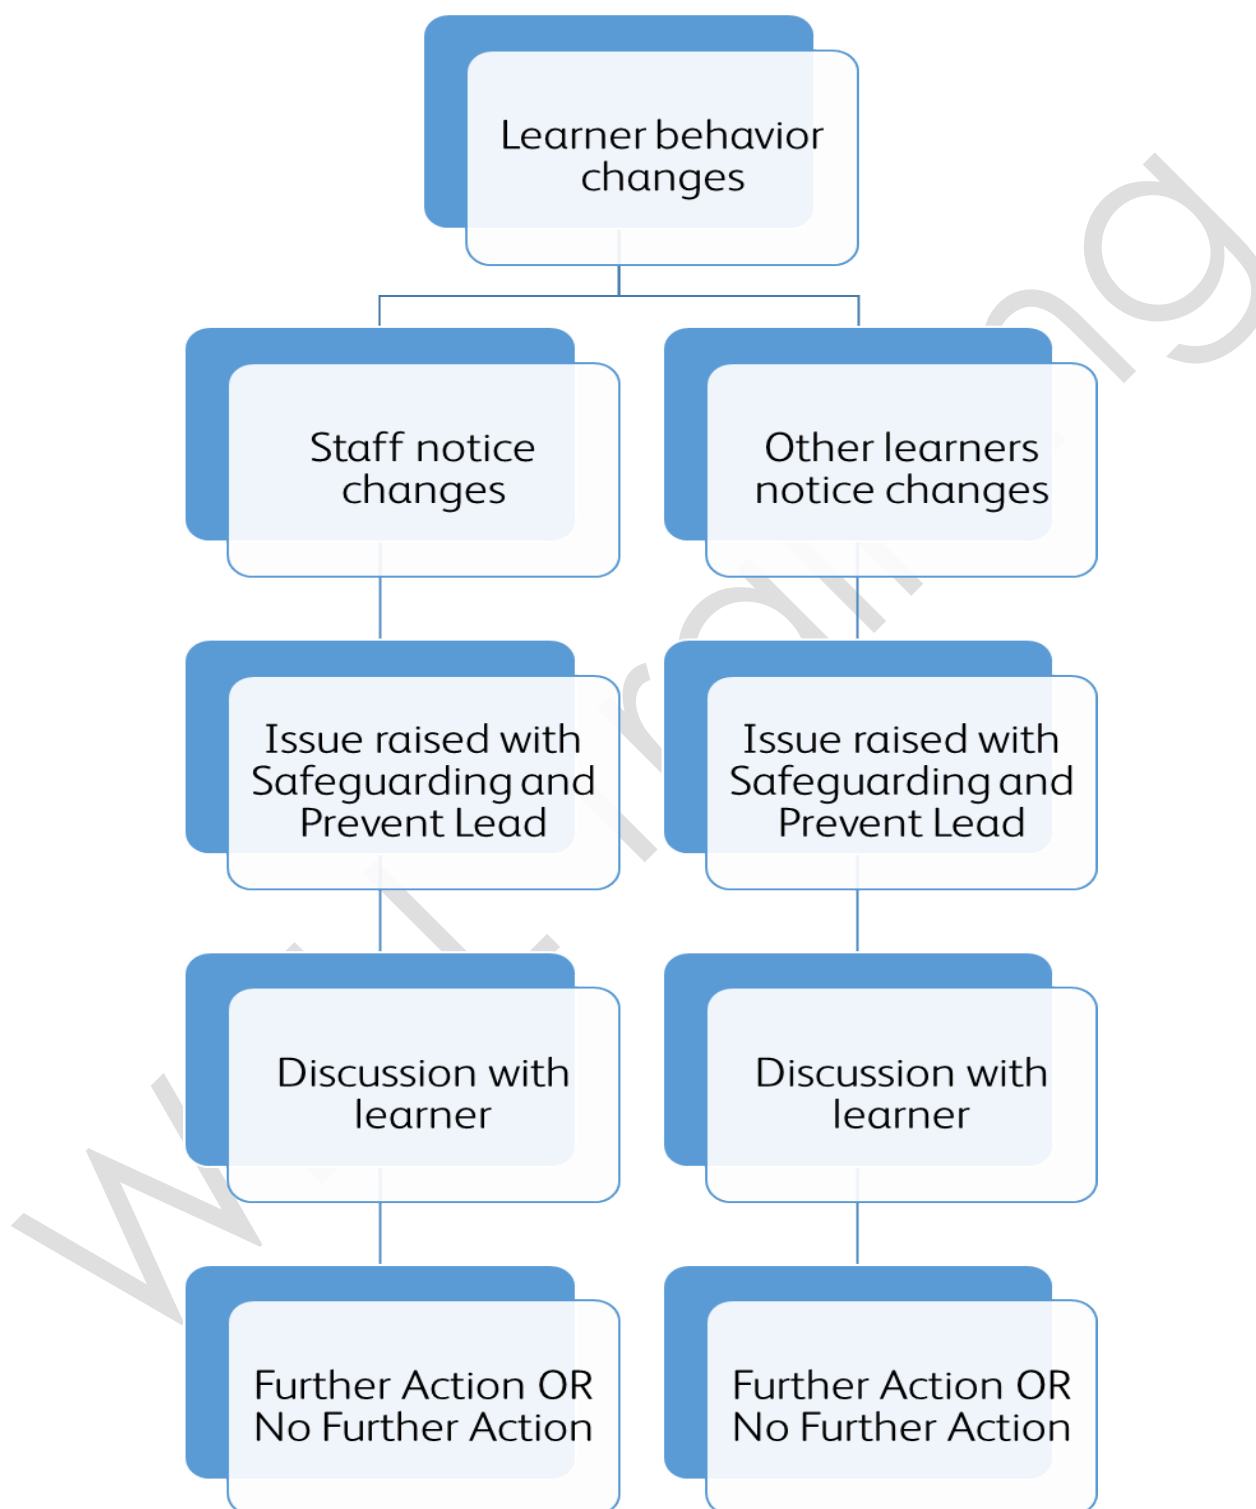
Learner behavior changes

Staff notice changes

Other learners notice changes

Issue raised with Safeguarding and Prevent Lead

Issue raised with Safeguarding and Prevent Lead

Discussion with learner

Discussion with learner

Further Action OR No Further Action

Further Action OR No Further Action